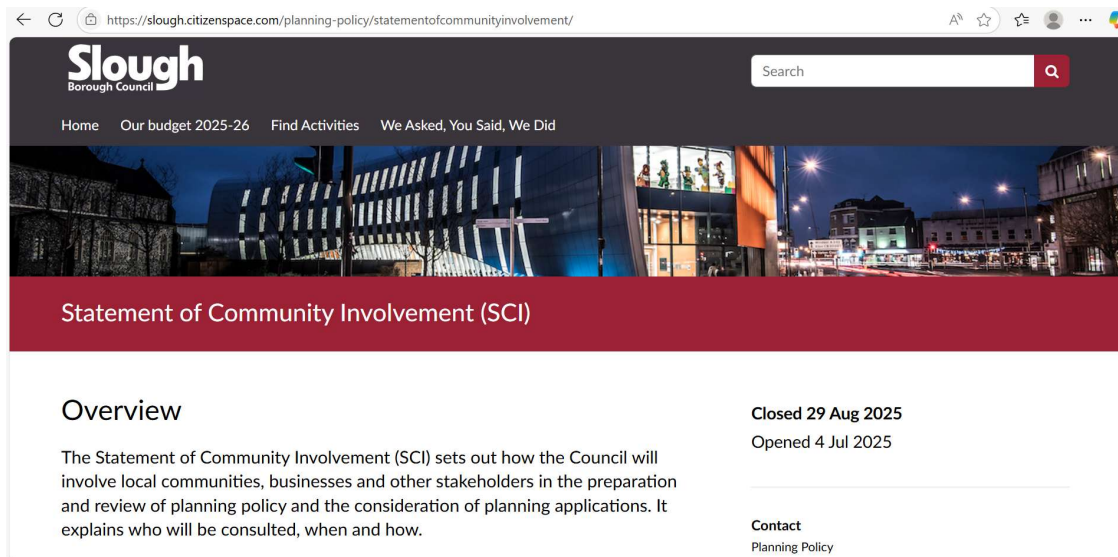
https://slough.citizenspace.com/planning-policy/statementofcommunityinvolvement/

Slough
Borough Council

Search

Home Our budget 2025-26 Find Activities We Asked, You Said, We Did

Statement of Community Involvement (SCI)

Overview

The Statement of Community Involvement (SCI) sets out how the Council will involve local communities, businesses and other stakeholders in the preparation and review of planning policy and the consideration of planning applications. It explains who will be consulted, when and how.

Closed 29 Aug 2025
Opened 4 Jul 2025

Contact
Planning Policy